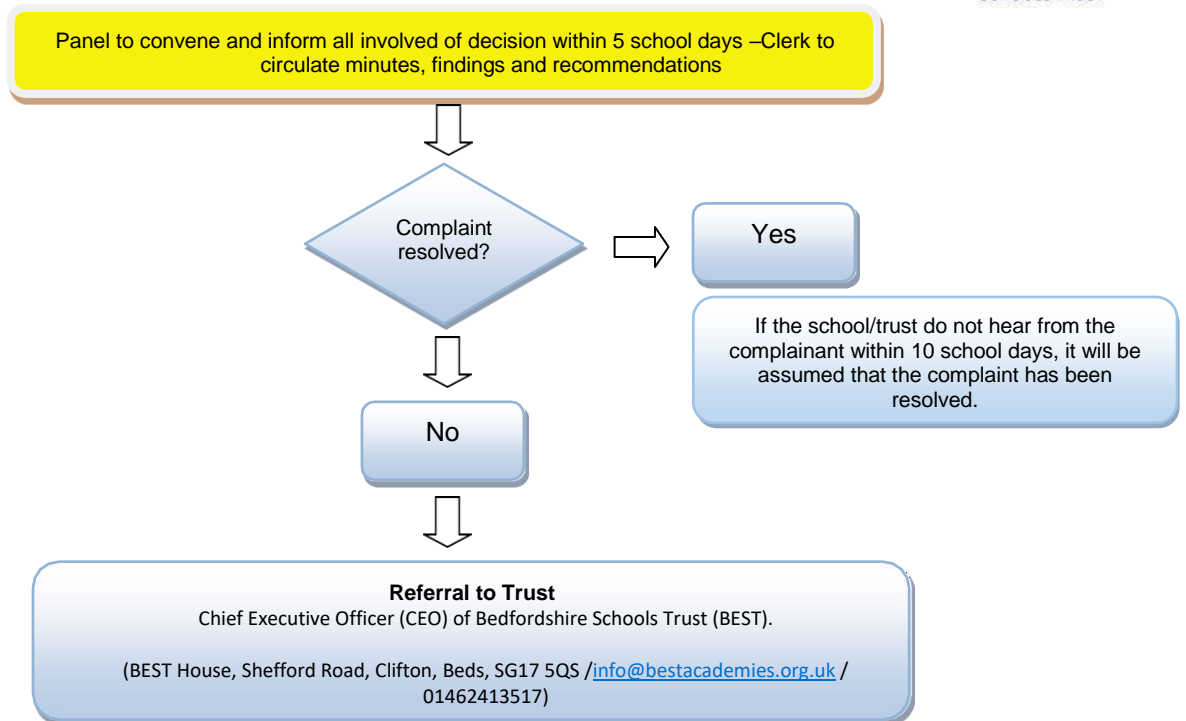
Panel to convene and inform all involved of decision within 5 school days –Clerk to circulate minutes, findings and recommendations

Complaint resolved?

Yes

If the school/trust do not hear from the complainant within 10 school days, it will be assumed that the complaint has been resolved.

No

**Referral to Trust**
Chief Executive Officer (CEO) of Bedfordshire Schools Trust (BEST).

(BEST House, Shefford Road, Clifton, Beds, SG17 5QS /info@bestacademies.org.uk / 01462413517)